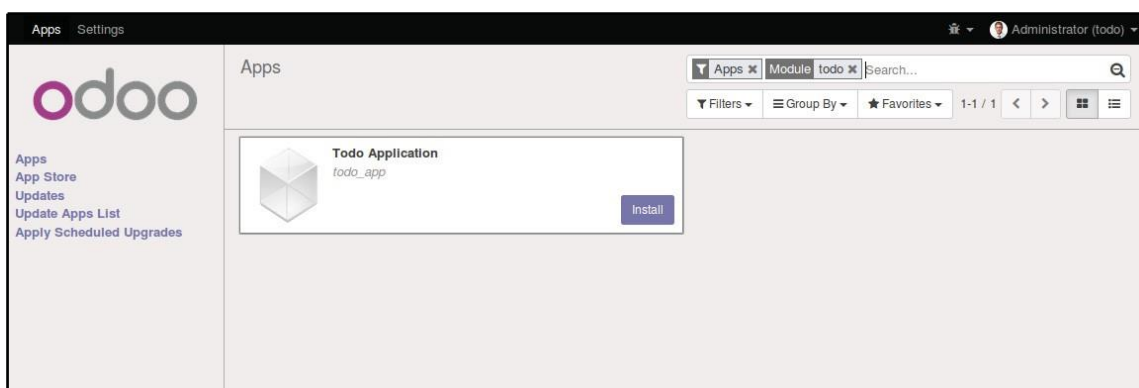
Apps Settings

Administrator (todo)

odoo

Apps
App Store
Updates
Update Apps List
Apply Scheduled Upgrades

Apps

Apps ✖ Module todo ✖ Search...

Filters Group By Favorites 1-1 / 1

Todo Application
todo_app

Install